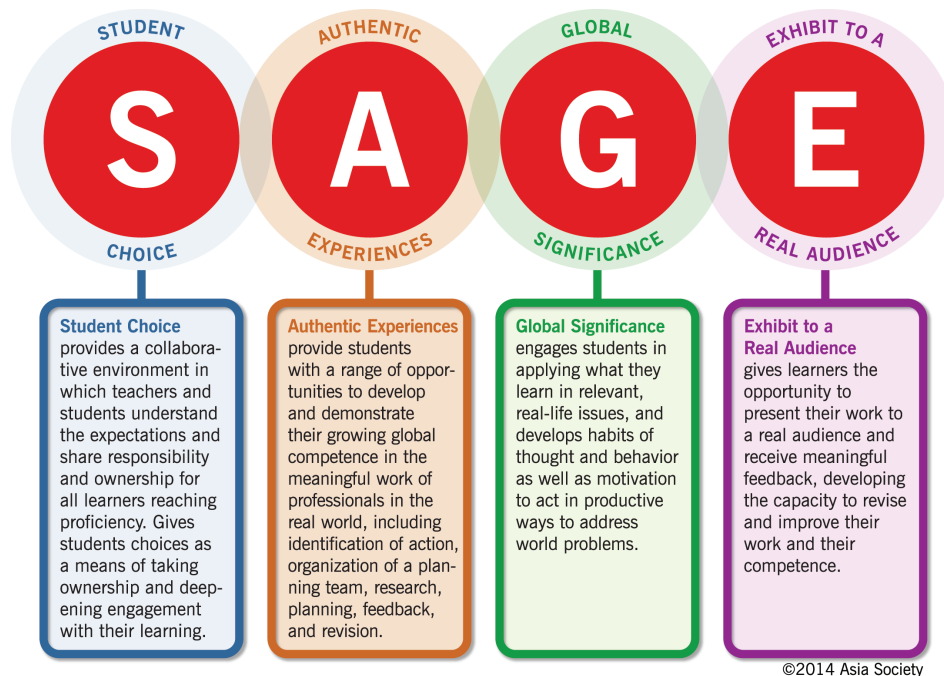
STUDENT
S
CHOICE

AUTHENTIC
A
EXPERIENCES

GLOBAL
G
SIGNIFICANCE

EXHIBIT TO A
E
REAL AUDIENCE

**Student Choice** provides a collaborative environment in which teachers and students understand the expectations and share responsibility and ownership for all learners reaching proficiency. Gives students choices as a means of taking ownership and deepening engagement with their learning.

**Authentic Experiences** provide students with a range of opportunities to develop and demonstrate their growing global competence in the meaningful work of professionals in the real world, including identification of action, organization of a planning team, research, planning, feedback, and revision.

**Global Significance** engages students in applying what they learn in relevant, real-life issues, and develops habits of thought and behavior as well as motivation to act in productive ways to address world problems.

**Exhibit to a Real Audience** gives learners the opportunity to present their work to a real audience and receive meaningful feedback, developing the capacity to revise and improve their work and their competence.

©2014 Asia Society